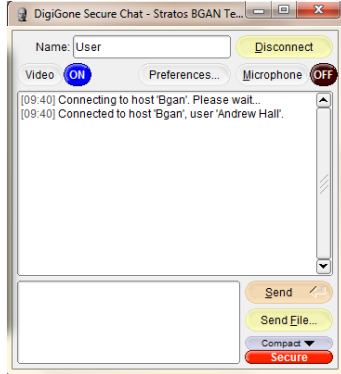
DigiGone Secure Chat - Stratos BGAN Te...

Name: User

Disconnect

Video ON

Preferences...

Microphone OFF

[09:40] Connecting to host 'Bgan'. Please wait...
[09:40] Connected to host 'Bgan', user 'Andrew Hall'.

Send

Send File...

Compact

Secure